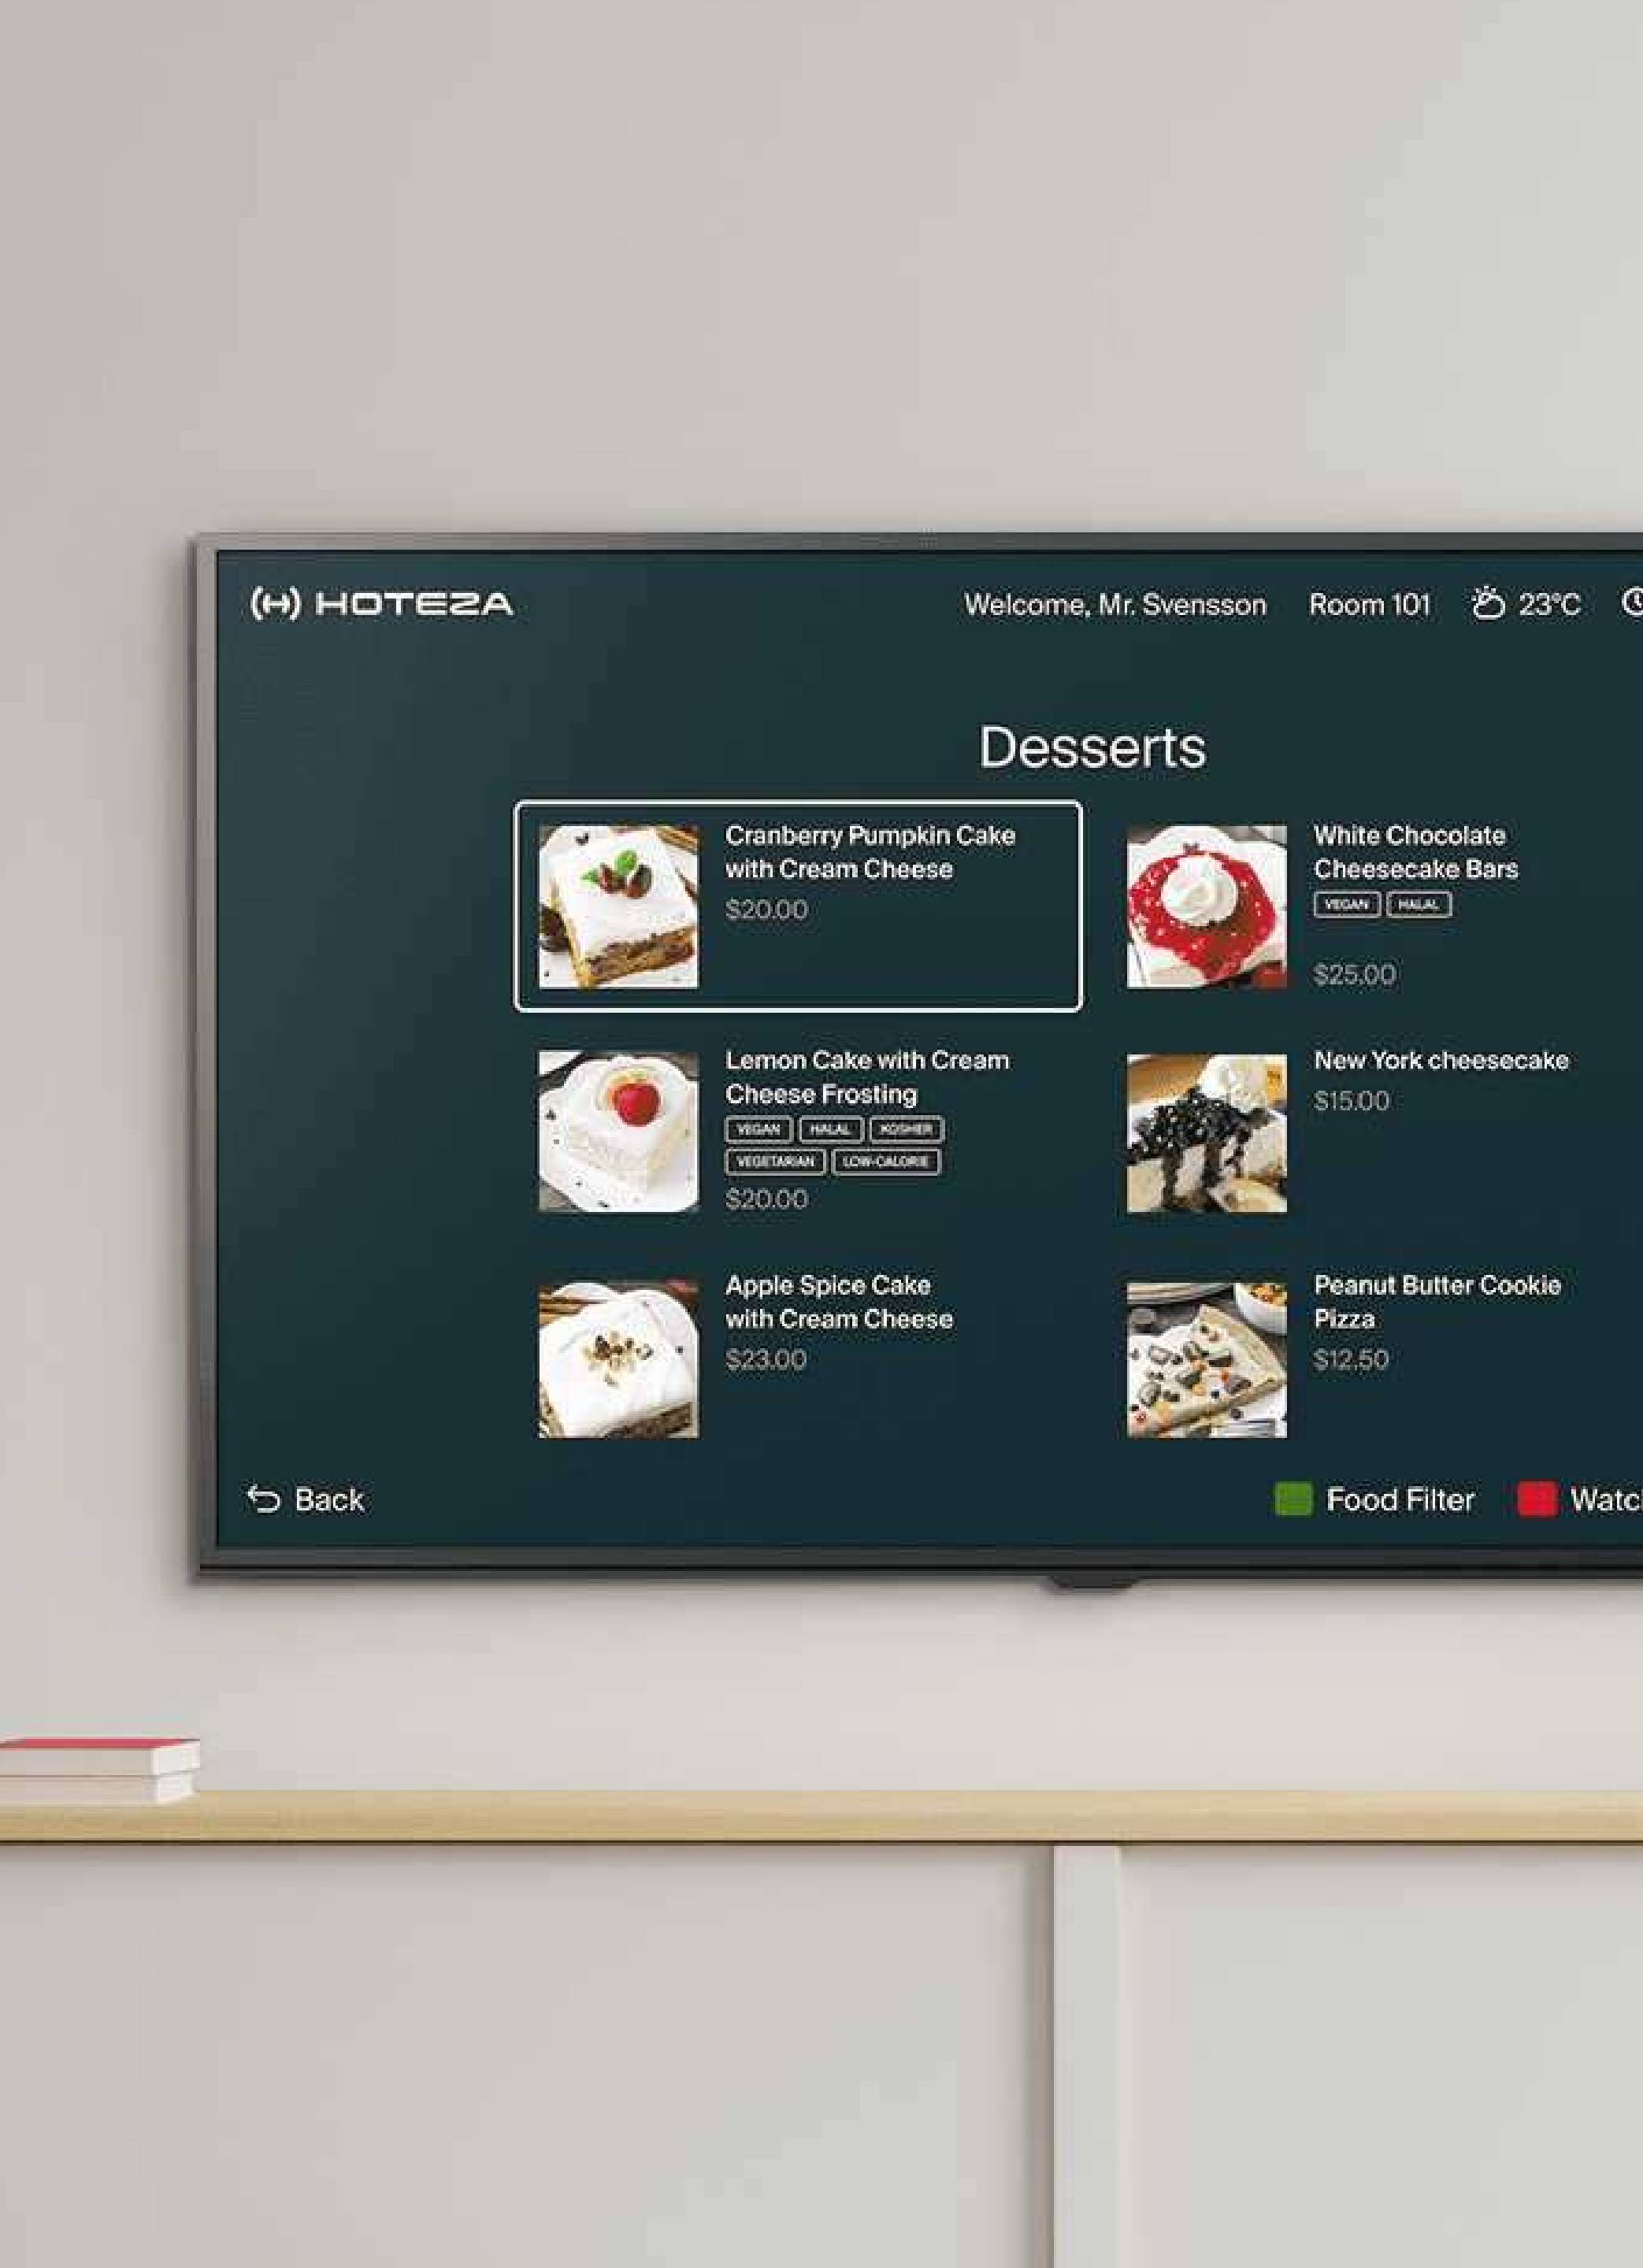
(H) HOTEZA

Welcome, Mr. Svensson Room 101 23°C

Desserts

Cranberry Pumpkin Cake with Cream Cheese
$20.00

White Chocolate Cheesecake Bars
VEGAN HALAL
$25.00

Lemon Cake with Cream Cheese Frosting
VEGAN HALAL KOSHER VEGETARIAN LOW-CALORIE
$20.00

New York cheesecake
$15.00

Apple Spice Cake with Cream Cheese
$23.00

Peanut Butter Cookie Pizza
$12.50

Back

Food Filter Watc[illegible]